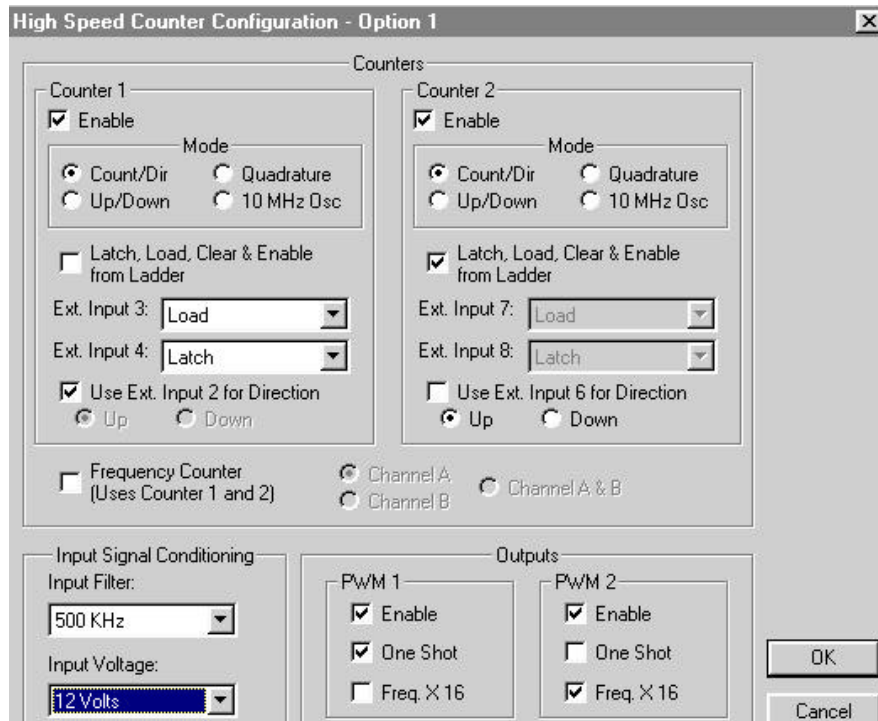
High Speed Counter Configuration - Option 1

Counters

Counter 1
Enable
Mode
Count/Dir
Quadrature
Up/Down
10 MHz Osc
Latch, Load, Clear & Enable from Ladder
Ext. Input 3: Load
Ext. Input 4: Latch
Use Ext. Input 2 for Direction
Up
Down

Counter 2
Enable
Mode
Count/Dir
Quadrature
Up/Down
10 MHz Osc
Latch, Load, Clear & Enable from Ladder
Ext. Input 7: Load
Ext. Input 8: Latch
Use Ext. Input 6 for Direction
Up
Down

Frequency Counter (Uses Counter 1 and 2)
Channel A
Channel B
Channel A & B

Input Signal Conditioning
Input Filter:
500 KHz
Input Voltage:
12 Volts

Outputs
PWM 1
Enable
One Shot
Freq. X 16
PWM 2
Enable
One Shot
Freq. X 16

OK
Cancel